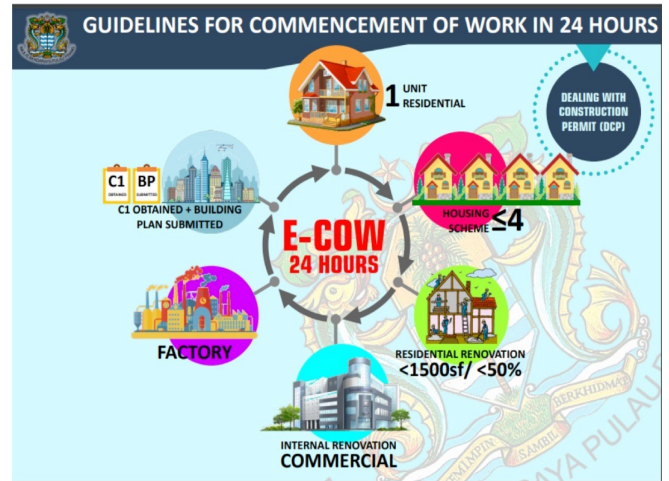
GUIDELINES FOR COMMENCEMENT OF WORK IN 24 HOURS

DEALING WITH CONSTRUCTION PERMIT (DCP)

1 UNIT RESIDENTIAL

HOUSING SCHEME $\leq 4$

C1 OBTAINED BP SUBMITTED

C1 OBTAINED + BUILDING PLAN SUBMITTED

E-COW 24 HOURS

FACTORY

RESIDENTIAL RENOVATION <1500sf/ <50%

INTERNAL RENOVATION COMMERCIAL

MEMIMPIN SAMBIL BERKHIDMAT

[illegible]AYA PULAU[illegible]